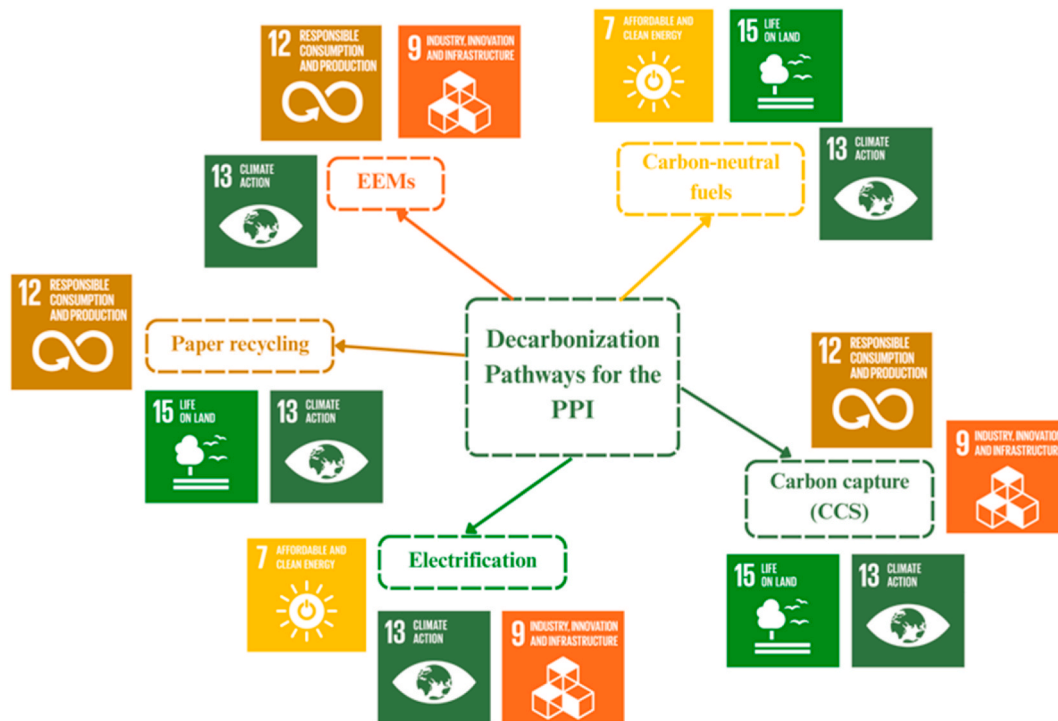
12 RESPONSIBLE CONSUMPTION AND PRODUCTION

9 INDUSTRY, INNOVATION AND INFRASTRUCTURE

7 AFFORDABLE AND CLEAN ENERGY

15 LIFE ON LAND

13 CLIMATE ACTION

EEMs

Carbon-neutral fuels

13 CLIMATE ACTION

12 RESPONSIBLE CONSUMPTION AND PRODUCTION

Paper recycling

Decarbonization Pathways for the PPI

12 RESPONSIBLE CONSUMPTION AND PRODUCTION

15 LIFE ON LAND

13 CLIMATE ACTION

9 INDUSTRY, INNOVATION AND INFRASTRUCTURE

Carbon capture (CCS)

7 AFFORDABLE AND CLEAN ENERGY

Electrification

15 LIFE ON LAND

13 CLIMATE ACTION

13 CLIMATE ACTION

9 INDUSTRY, INNOVATION AND INFRASTRUCTURE